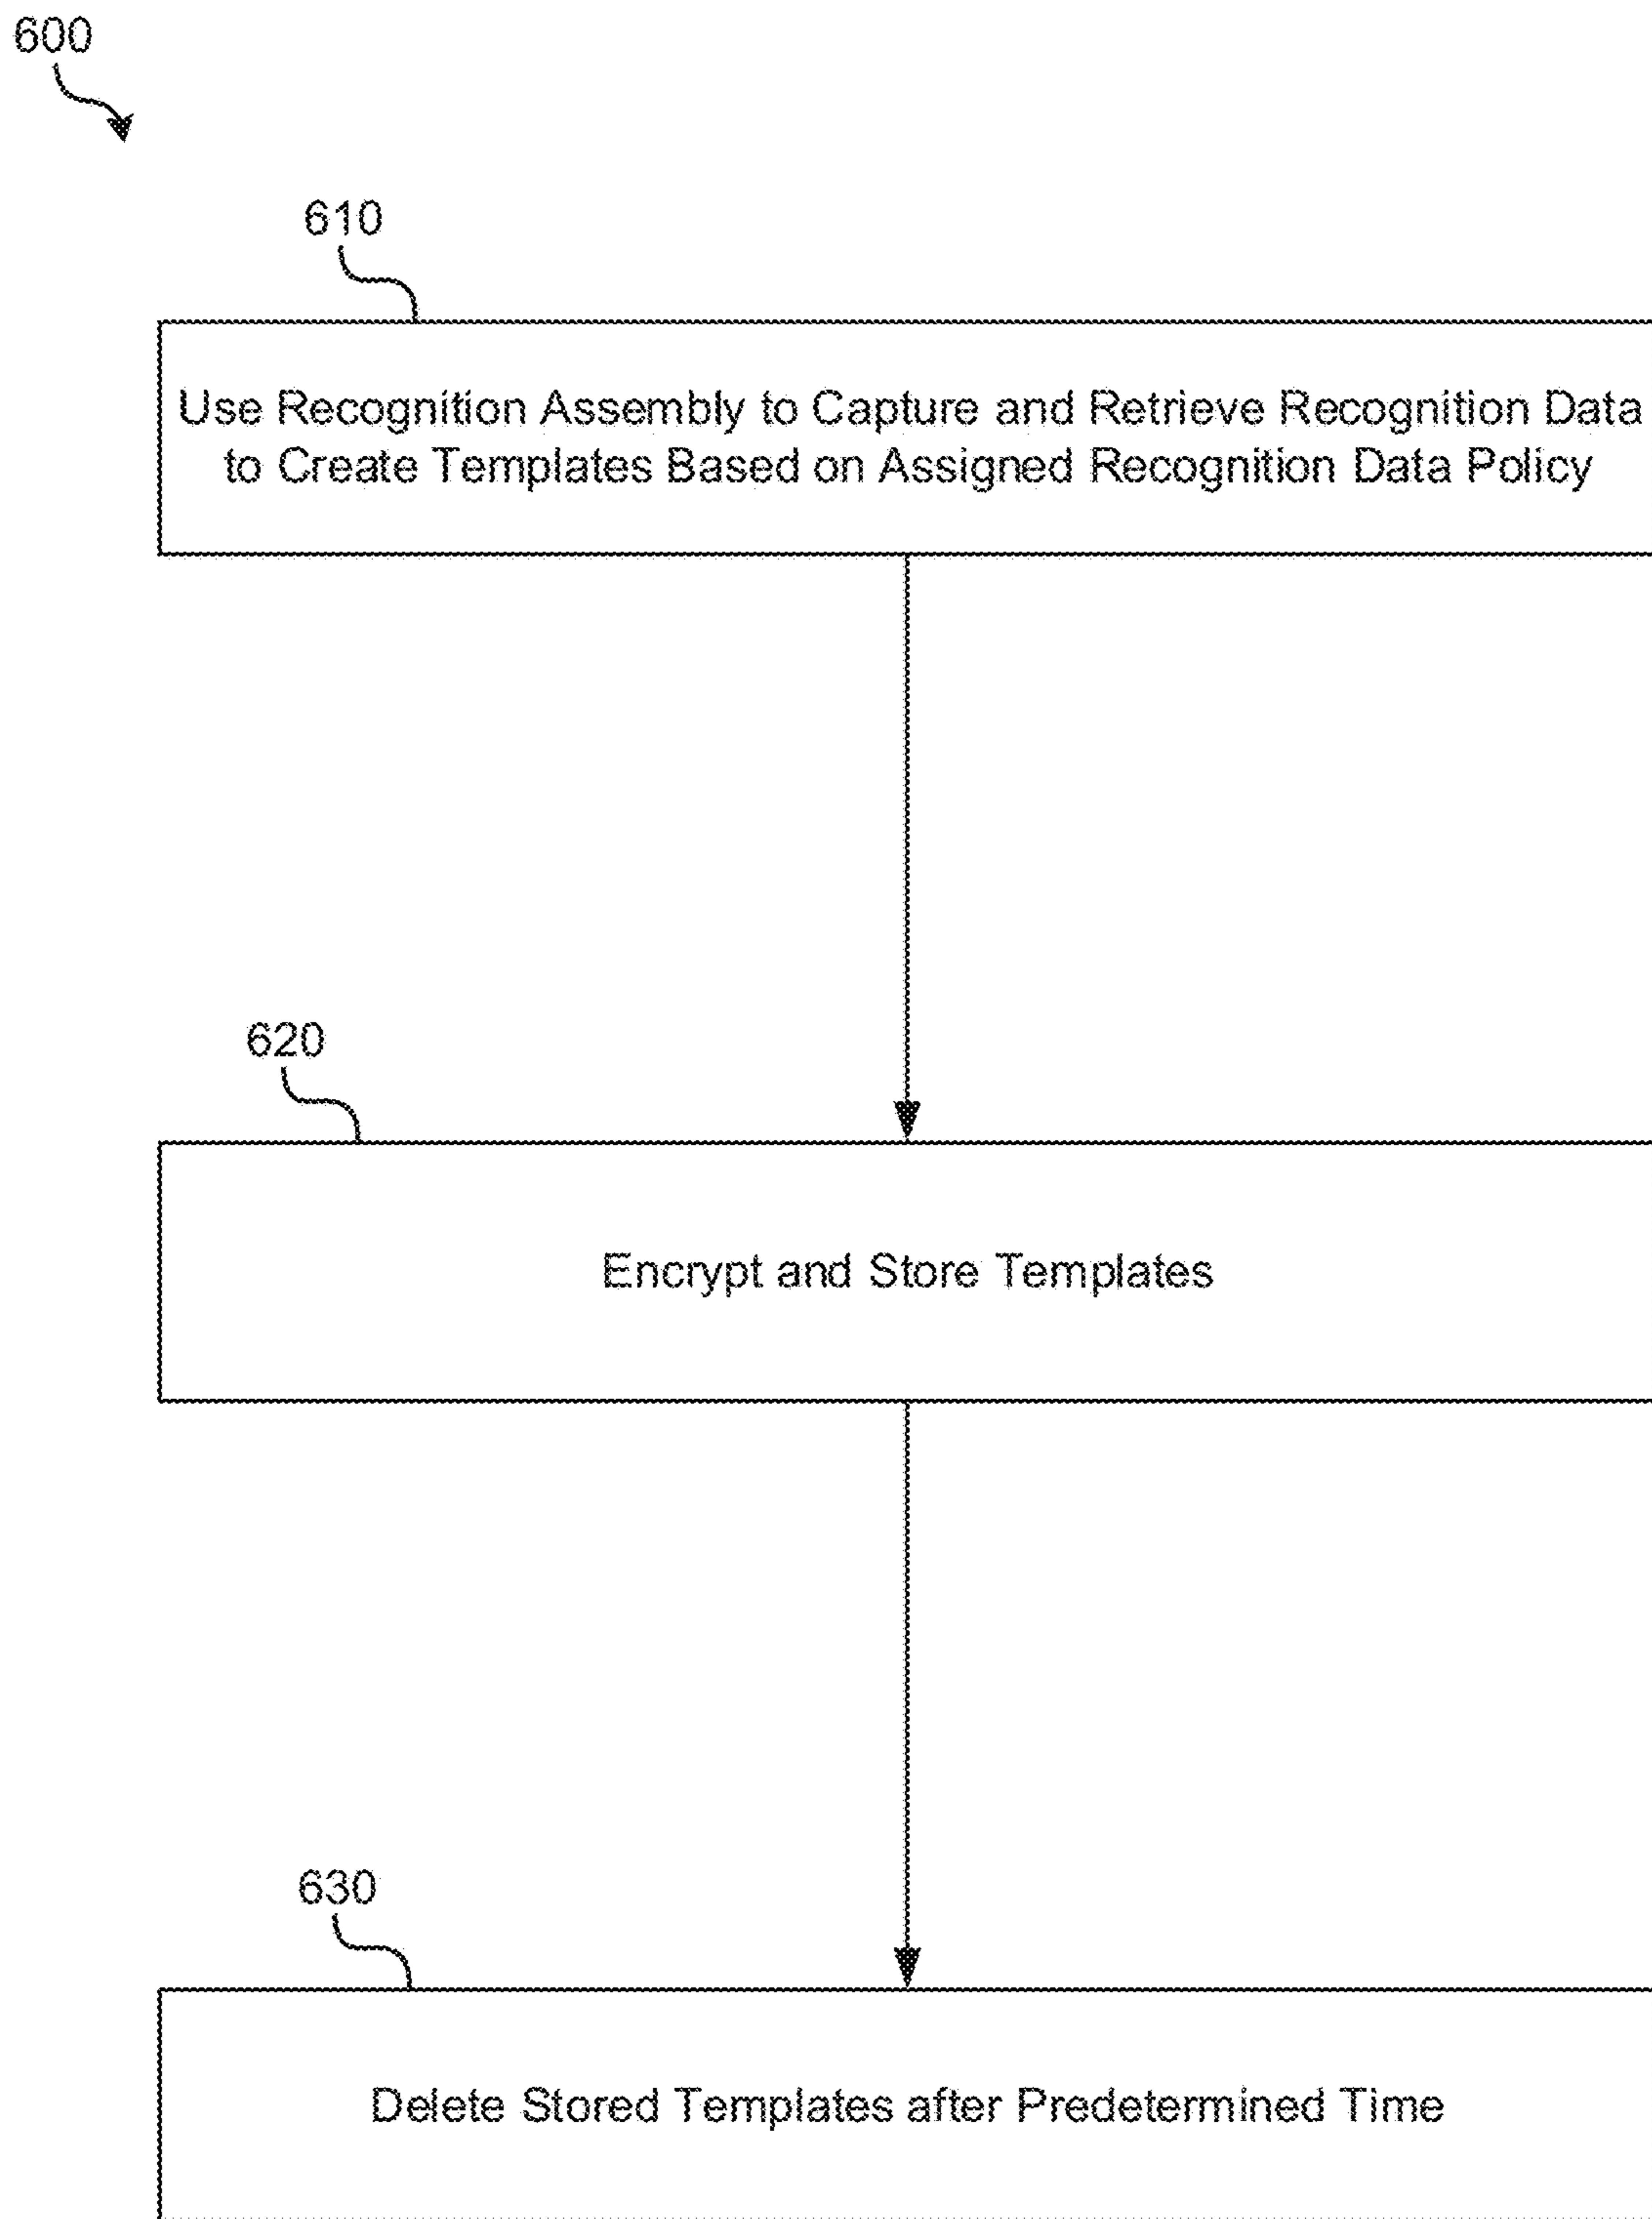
600

610

Use Recognition Assembly to Capture and Retrieve Recognition Data to Create Templates Based on Assigned Recognition Data Policy

620

Encrypt and Store Templates

630

Delete Stored Templates after Predetermined Time